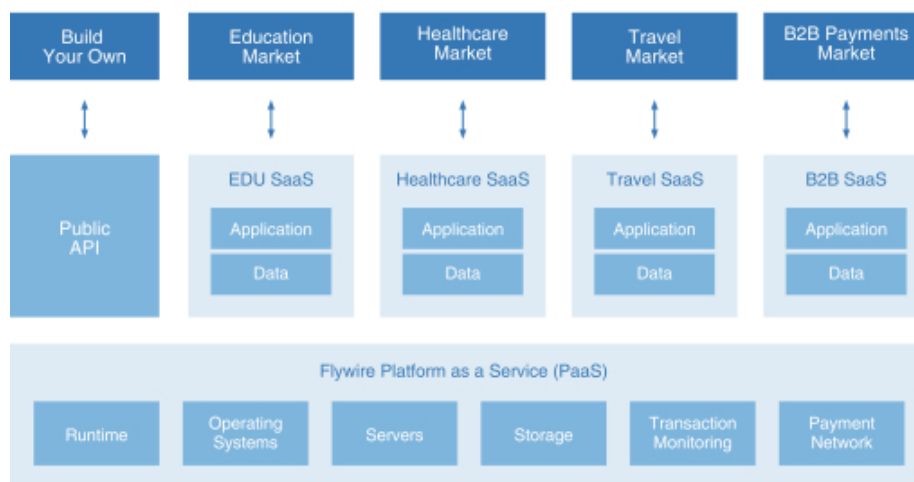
Build Your Own

Education Market

Healthcare Market

Travel Market

B2B Payments Market

Public API

EDU SaaS

Application

Data

Healthcare SaaS

Application

Data

Travel SaaS

Application

Data

B2B SaaS

Application

Data

Flywire Platform as a Service (PaaS)

Runtime

Operating Systems

Servers

Storage

Transaction Monitoring

Payment Network